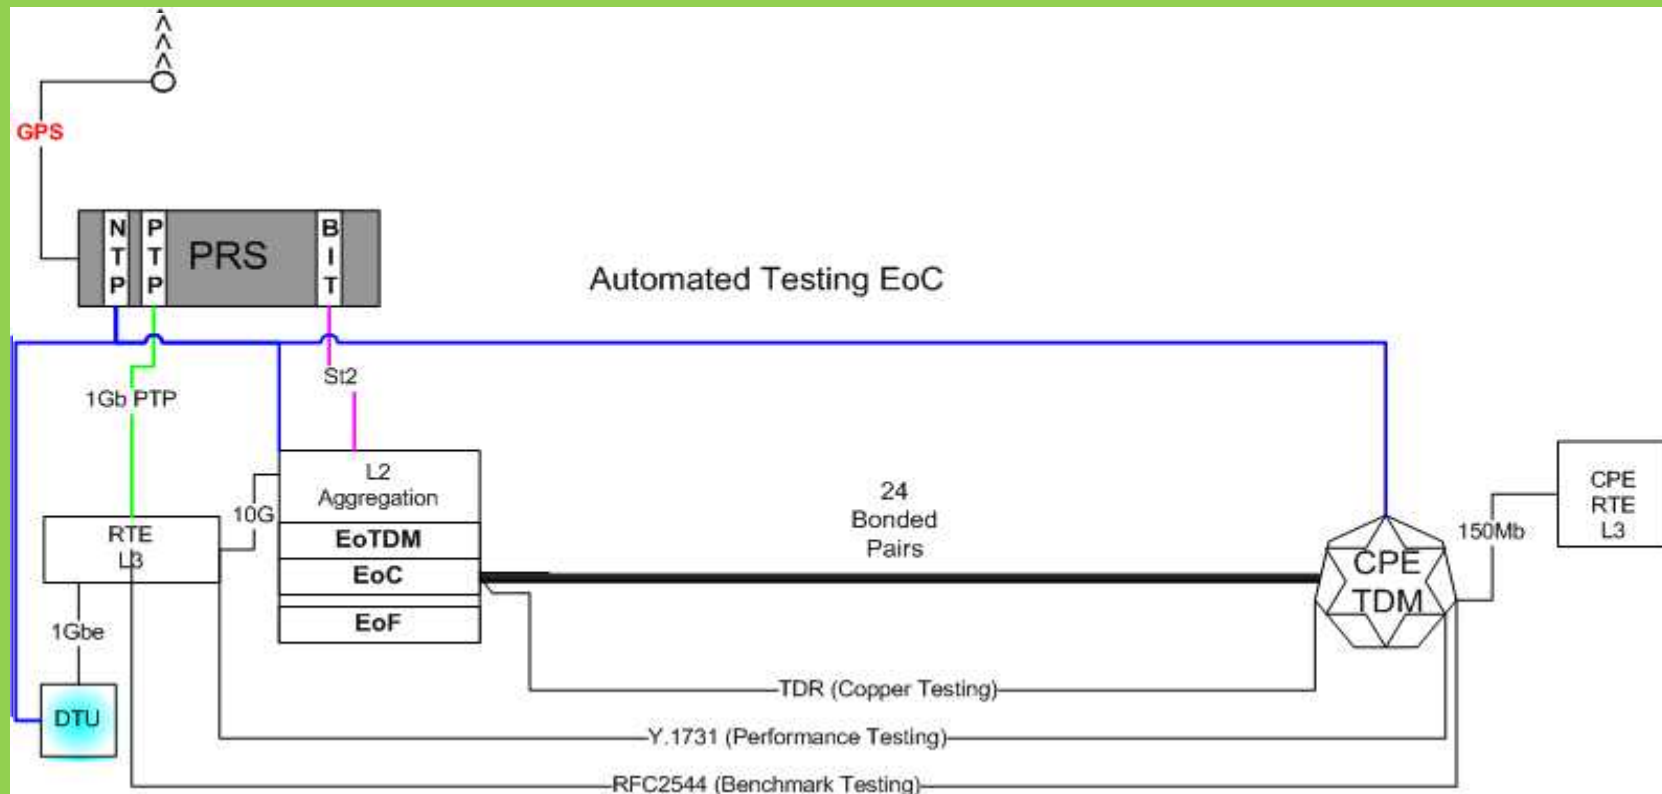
GPS

N T P

P T P

PRS

B I T

Automated Testing EoC

1Gb PTP

St2

L2 Aggregation

EoTDM

EoC

EoF

10G

RTE L3

1Gbe

DTU

24 Bonded Pairs

CPE TDM

150Mb

CPE RTE L3

TDR (Copper Testing)

Y.1731 (Performance Testing)

RFC2544 (Benchmark Testing)